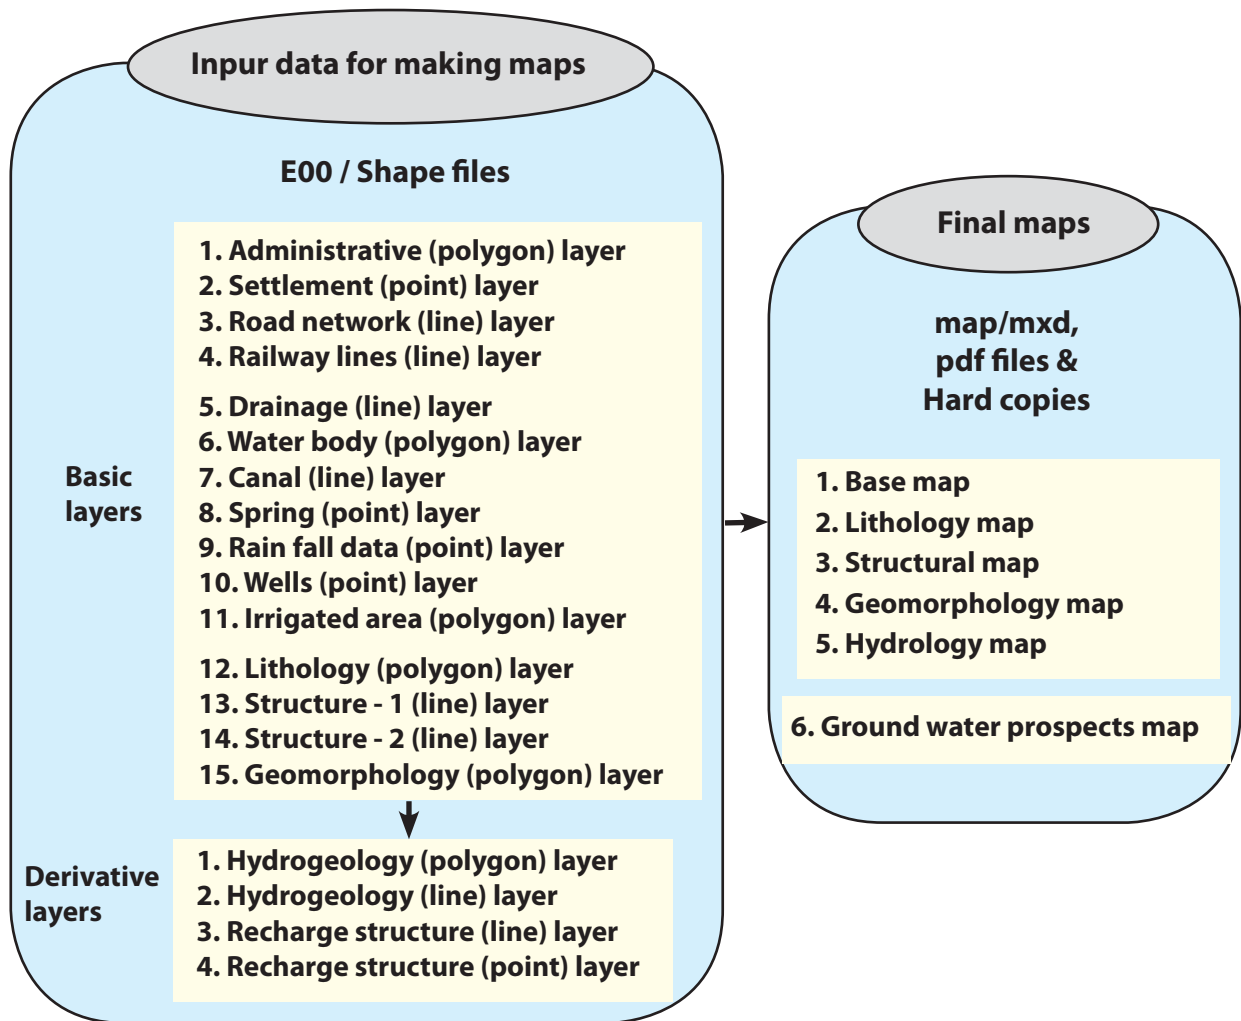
Inpur data for making maps

E00 / Shape files

Basic layers

1. Administrative (polygon) layer
2. Settlement (point) layer
3. Road network (line) layer
4. Railway lines (line) layer

5. Drainage (line) layer
6. Water body (polygon) layer
7. Canal (line) layer
8. Spring (point) layer
9. Rain fall data (point) layer
10. Wells (point) layer
11. Irrigated area (polygon) layer

12. Lithology (polygon) layer
13. Structure - 1 (line) layer
14. Structure - 2 (line) layer
15. Geomorphology (polygon) layer

Derivative layers

1. Hydrogeology (polygon) layer
2. Hydrogeology (line) layer
3. Recharge structure (line) layer
4. Recharge structure (point) layer

Final maps

map/mxd, pdf files & Hard copies

1. Base map
2. Lithology map
3. Structural map
4. Geomorphology map
5. Hydrology map

6. Ground water prospects map